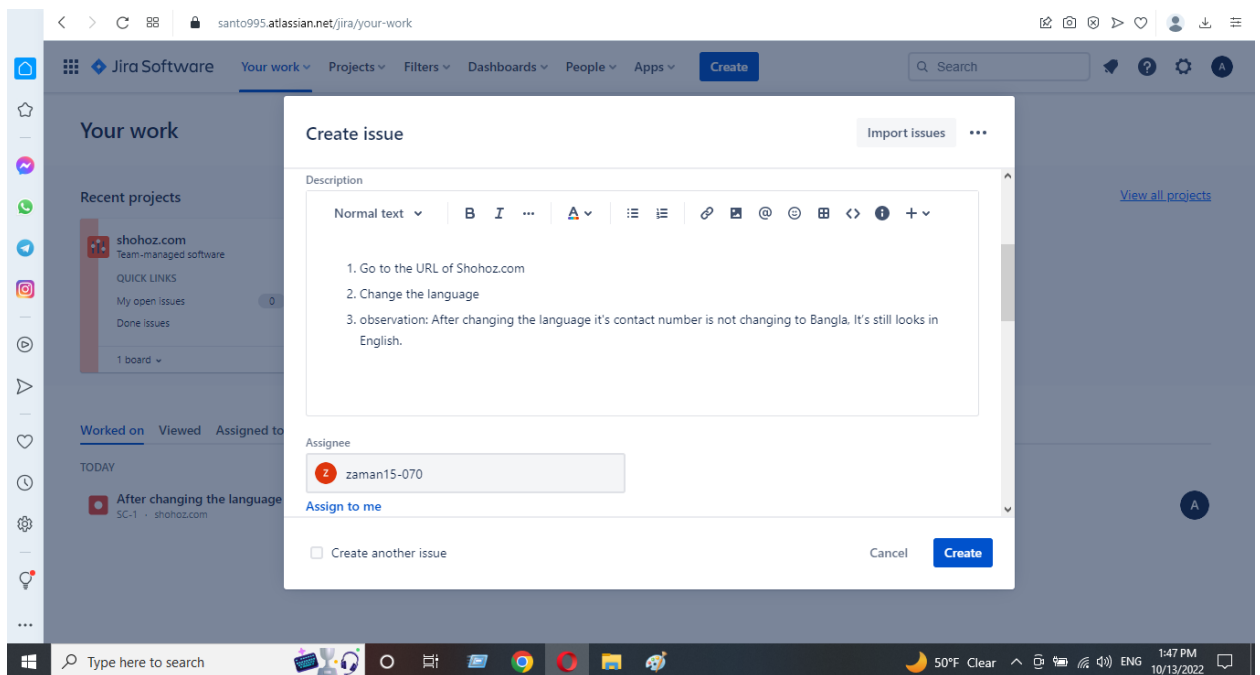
santo995.atlassian.net/jira/your-work

Jira Software Your work Projects Filters Dashboards People Apps Create

Search

A

Your work

Recent projects

shohoz.com
Team-managed software

QUICK LINKS
My open issues 0
Done issues

1 board

View all projects

Worked on Viewed Assigned to

TODAY

After changing the language
SC-1 · shohoz.com

A

Create issue

Import issues

Description

Normal text B I ··· A

1. Go to the URL of Shohoz.com
2. Change the language
3. observation: After changing the language it's contact number is not changing to Bangla, It's still looks in English.

Assignee

Z zaman15-070

Assign to me

Create another issue

Cancel Create

Type here to search

50°F Clear ENG 1:47 PM 10/13/2022